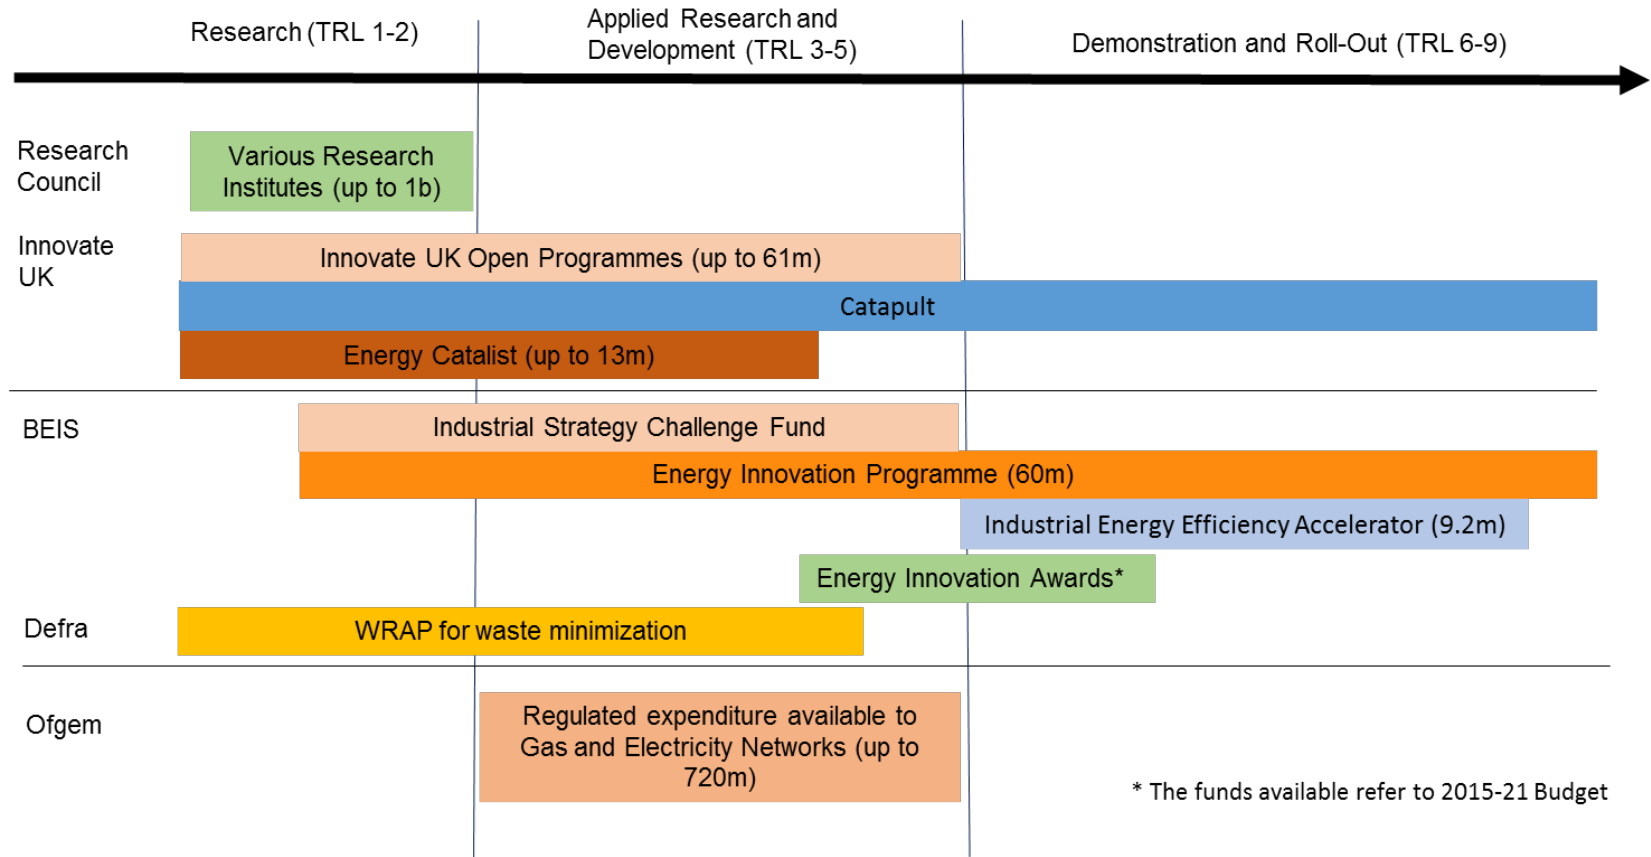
Research (TRL 1-2)

Applied Research and Development (TRL 3-5)

Demonstration and Roll-Out (TRL 6-9)

Research Council

Various Research Institutes (up to 1b)

Innovate UK

Innovate UK Open Programmes (up to 61m)

Catapult

Energy Catalist (up to 13m)

BEIS

Industrial Strategy Challenge Fund

Energy Innovation Programme (60m)

Industrial Energy Efficiency Accelerator (9.2m)

Energy Innovation Awards*

Defra

WRAP for waste minimization

Ofgem

Regulated expenditure available to Gas and Electricity Networks (up to 720m)

* The funds available refer to 2015-21 Budget